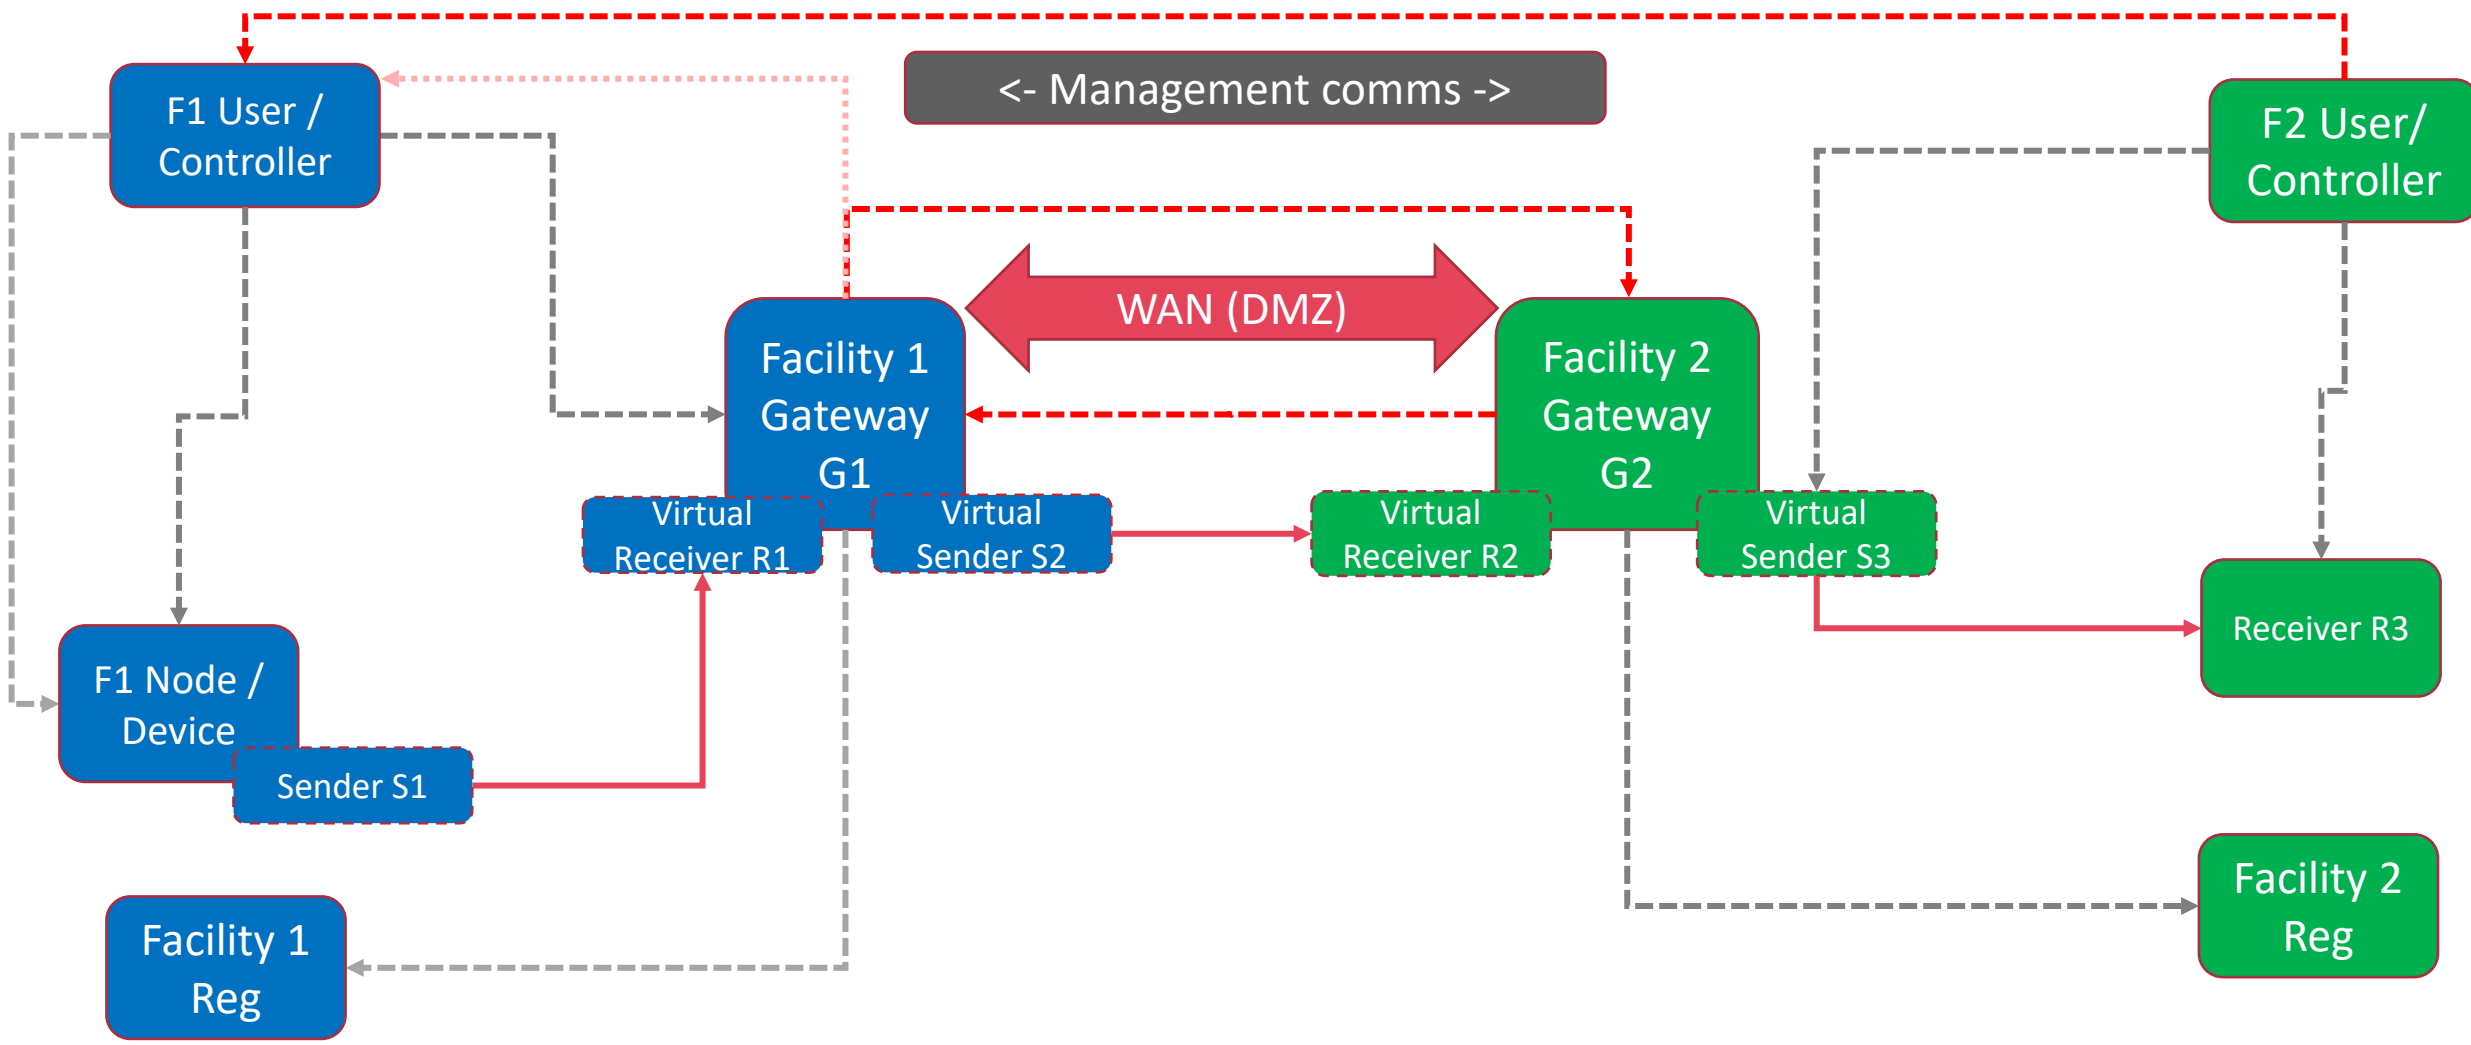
F1 User / Controller

<- Management comms ->

F2 User/ Controller

WAN (DMZ)

Facility 1 Gateway G1

Facility 2 Gateway G2

Virtual Receiver R1

Virtual Sender S2

Virtual Receiver R2

Virtual Sender S3

Receiver R3

F1 Node / Device

Sender S1

Facility 2 Reg

Facility 1 Reg